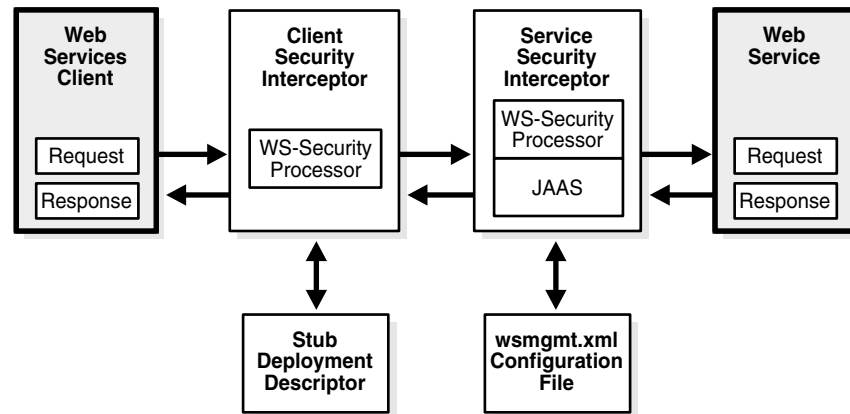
Web Services Client

Request

Response

Client Security Interceptor

WS-Security Processor

Service Security Interceptor

WS-Security Processor

JAAS

Web Service

Request

Response

Stub Deployment Descriptor

wsmgmt.xml Configuration File